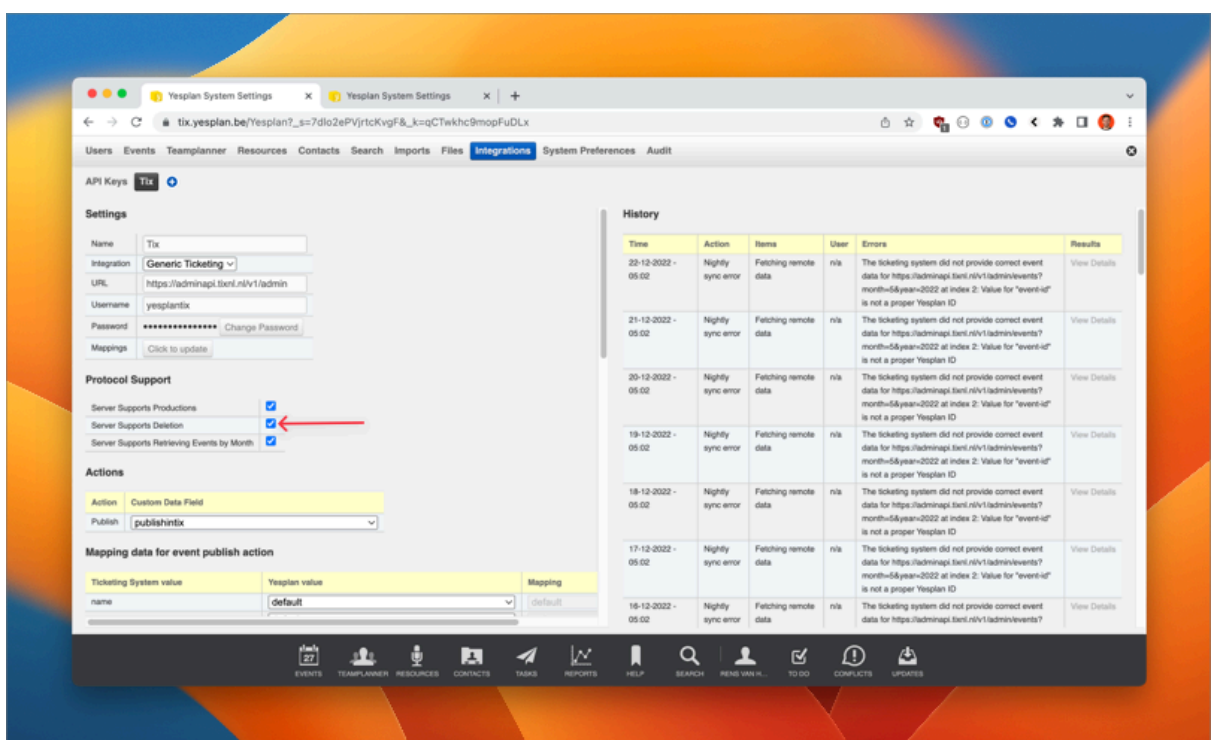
Yesplan System Settings × Yesplan System Settings × +

tix.yesplan.be/Yesplan?_s=7dlo2ePVjrtcKvgF&_k=qCTwkhc9mopFuDLx

Users Events Teamplanner Resources Contacts Search Imports Files Integrations System Preferences Audit

API Keys Tix

Settings

| Name | Tix |
|---|---|
| Integration | Generic Ticketing |
| URL | https://adminapi.tixnl.nl/v1/admin |
| Username | yesplantix |
| Password | •••••••••••••••• Change Password |
| Mappings | Click to update |

Protocol Support

Server Supports Productions
Server Supports Deletion
Server Supports Retrieving Events by Month

Actions

| Action | Custom Data Field |
|---|---|
| Publish | publishintix |

Mapping data for event publish action

| Ticketing System value | Yesplan value | Mapping |
|---|---|---|
| name | default | default |

History

| Time | Action | Items | User | Errors | Results |
|---|---|---|---|---|---|
| 22-12-2022 - 05:02 | Nightly sync error | Fetching remote data | n/a | The ticketing system did not provide correct event data for https://adminapi.tixnl.nl/v1/admin/events?month=5&year=2022 at index 2: Value for "event-id" is not a proper Yesplan ID | View Details |
| 21-12-2022 - 05:02 | Nightly sync error | Fetching remote data | n/a | The ticketing system did not provide correct event data for https://adminapi.tixnl.nl/v1/admin/events?month=5&year=2022 at index 2: Value for "event-id" is not a proper Yesplan ID | View Details |
| 20-12-2022 - 05:02 | Nightly sync error | Fetching remote data | n/a | The ticketing system did not provide correct event data for https://adminapi.tixnl.nl/v1/admin/events?month=5&year=2022 at index 2: Value for "event-id" is not a proper Yesplan ID | View Details |
| 19-12-2022 - 05:02 | Nightly sync error | Fetching remote data | n/a | The ticketing system did not provide correct event data for https://adminapi.tixnl.nl/v1/admin/events?month=5&year=2022 at index 2: Value for "event-id" is not a proper Yesplan ID | View Details |
| 18-12-2022 - 05:02 | Nightly sync error | Fetching remote data | n/a | The ticketing system did not provide correct event data for https://adminapi.tixnl.nl/v1/admin/events?month=5&year=2022 at index 2: Value for "event-id" is not a proper Yesplan ID | View Details |
| 17-12-2022 - 05:02 | Nightly sync error | Fetching remote data | n/a | The ticketing system did not provide correct event data for https://adminapi.tixnl.nl/v1/admin/events?month=5&year=2022 at index 2: Value for "event-id" is not a proper Yesplan ID | View Details |
| 16-12-2022 - 05:02 | Nightly sync error | Fetching remote data | n/a | The ticketing system did not provide correct event data for https://adminapi.tixnl.nl/v1/admin/events? | View Details |

27 EVENTS TEAMPLANNER RESOURCES CONTACTS TASKS REPORTS HELP SEARCH RENS VAN H... TO DO CONFLICTS UPDATES